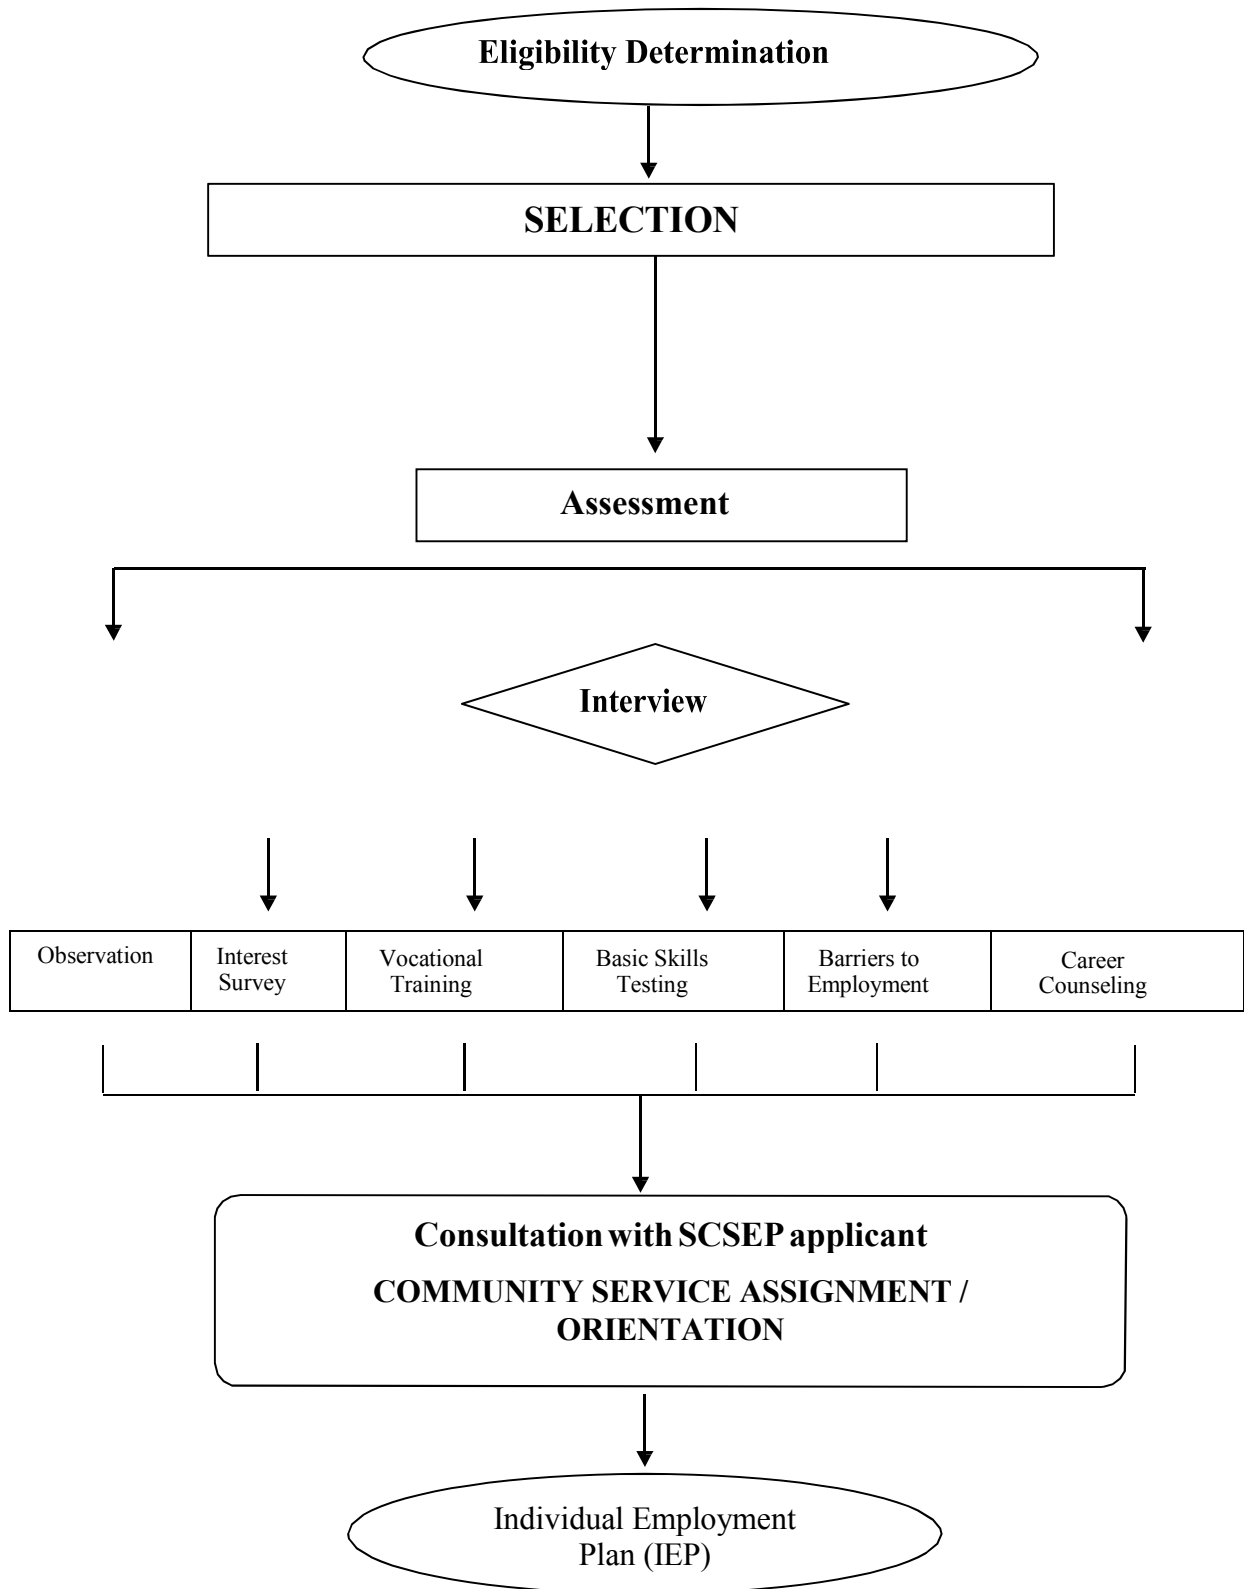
Eligibility Determination

SELECTION

Assessment

Interview

| Observation | Interest Survey | Vocational Training | Basic Skills Testing | Barriers to Employment | Career Counseling |
|---|---|---|---|---|---|

Consultation with SCSEP applicant

COMMUNITY SERVICE ASSIGNMENT / ORIENTATION

Individual Employment Plan (IEP)